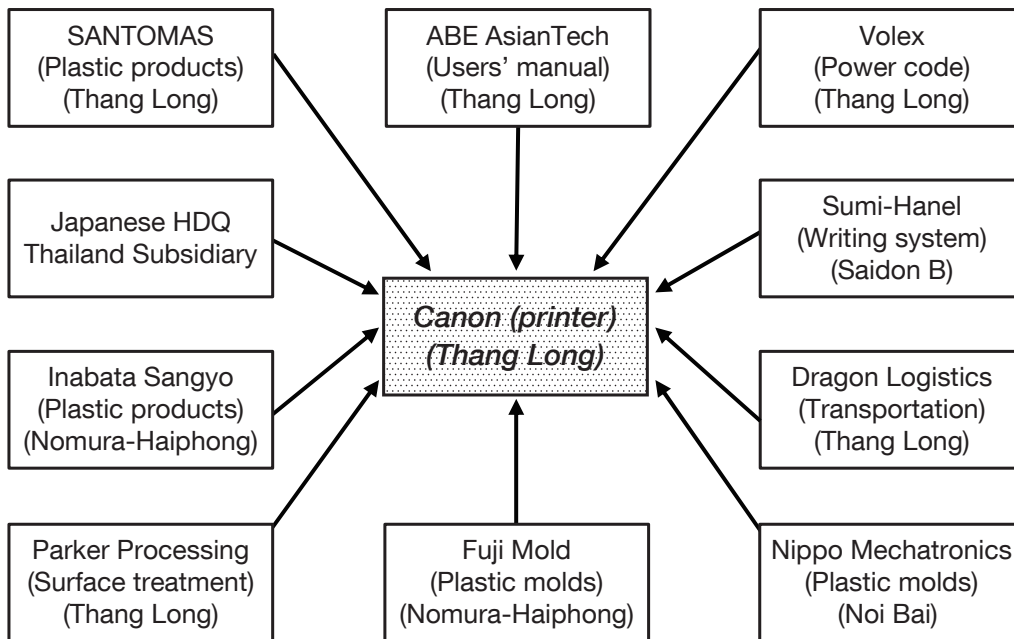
SANTOMAS
(Plastic products)
(Thang Long)

ABE AsianTech
(Users' manual)
(Thang Long)

Volex
(Power code)
(Thang Long)

Japanese HDQ
Thailand Subsidiary

Canon (printer)
(Thang Long)

Sumi-Hanel
(Writing system)
(Saidon B)

Inabata Sangyo
(Plastic products)
(Nomura-Haiphong)

Dragon Logistics
(Transportation)
(Thang Long)

Parker Processing
(Surface treatment)
(Thang Long)

Fuji Mold
(Plastic molds)
(Nomura-Haiphong)

Nippo Mechatronics
(Plastic molds)
(Noi Bai)